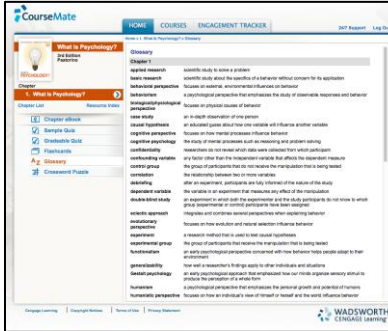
CourseMate

HOME COURSES ENGAGEMENT TRACKER 24/7 Support Log Ou

What is Psychology? 3rd Edition Pastorino

Chapter
1. What Is Psychology?
Chapter List Resource Index

Chapter eBook
Sample Quiz
Graduate Quiz
Flashcards
Glossary
Crossword Puzzle

Home > 1. What is Psychology? > Glossary

Glossary

Chapter 1

| | |
|---|---|
| applied research | scientific study to solve a problem |
| basic research | scientific study about the specifics of a behavior without concern for its application |
| behavioral perspective | focuses on external, environmental influences on behavior |
| behaviorism | a psychological perspective that emphasizes the study of observable responses and behavior |
| biological/physiological perspective | focuses on physical causes of behavior |
| case study | an in-depth observation of one person |
| causal hypothesis | an educated guess about how one variable will influence another variable |
| cognitive perspective | focuses on how mental processes influence behavior |
| cognitive psychology | the study of mental processes such as reasoning and problem solving |
| confidentiality | researchers do not reveal which data were collected from which participant |
| confounding variable | any factor other than the independent variable that affects the dependent measure |
| control group | the group of participants that do not receive the manipulation that is being tested |
| correlation | the relationship between two or more variables |
| debriefing | after an experiment, participants are fully informed of the nature of the study |
| dependent variable | the variable in an experiment that measures any effect of the manipulation |
| double-blind study | an experiment in which both the experimenter and the study participants do not know to which group (experimental or control) participants have been assigned |
| eclectic approach | integrates and combines several perspectives when explaining behavior |
| evolutionary perspective | focuses on how evolution and natural selection influence behavior |
| experiment | a research method that is used to test causal hypotheses |
| experimental group | the group of participants that receive the manipulation that is being tested |
| functionalism | an early psychological perspective concerned with how behavior helps people adapt to their environment |
| generalizability | how well a researcher's findings apply to other individuals and situations |
| Gestalt psychology | an early psychological approach that emphasized how our minds organize sensory stimuli to produce the perception of a whole form |
| humanism | a psychological perspective that emphasizes the personal growth and potential of humans |
| humanistic perspective | focuses on how an individual's view of himself or herself and the world influence behavior |

Cengage Learning | Copyright Notices | Terms of Use | Privacy Statement

WADSWORTH CENGAGE Learning